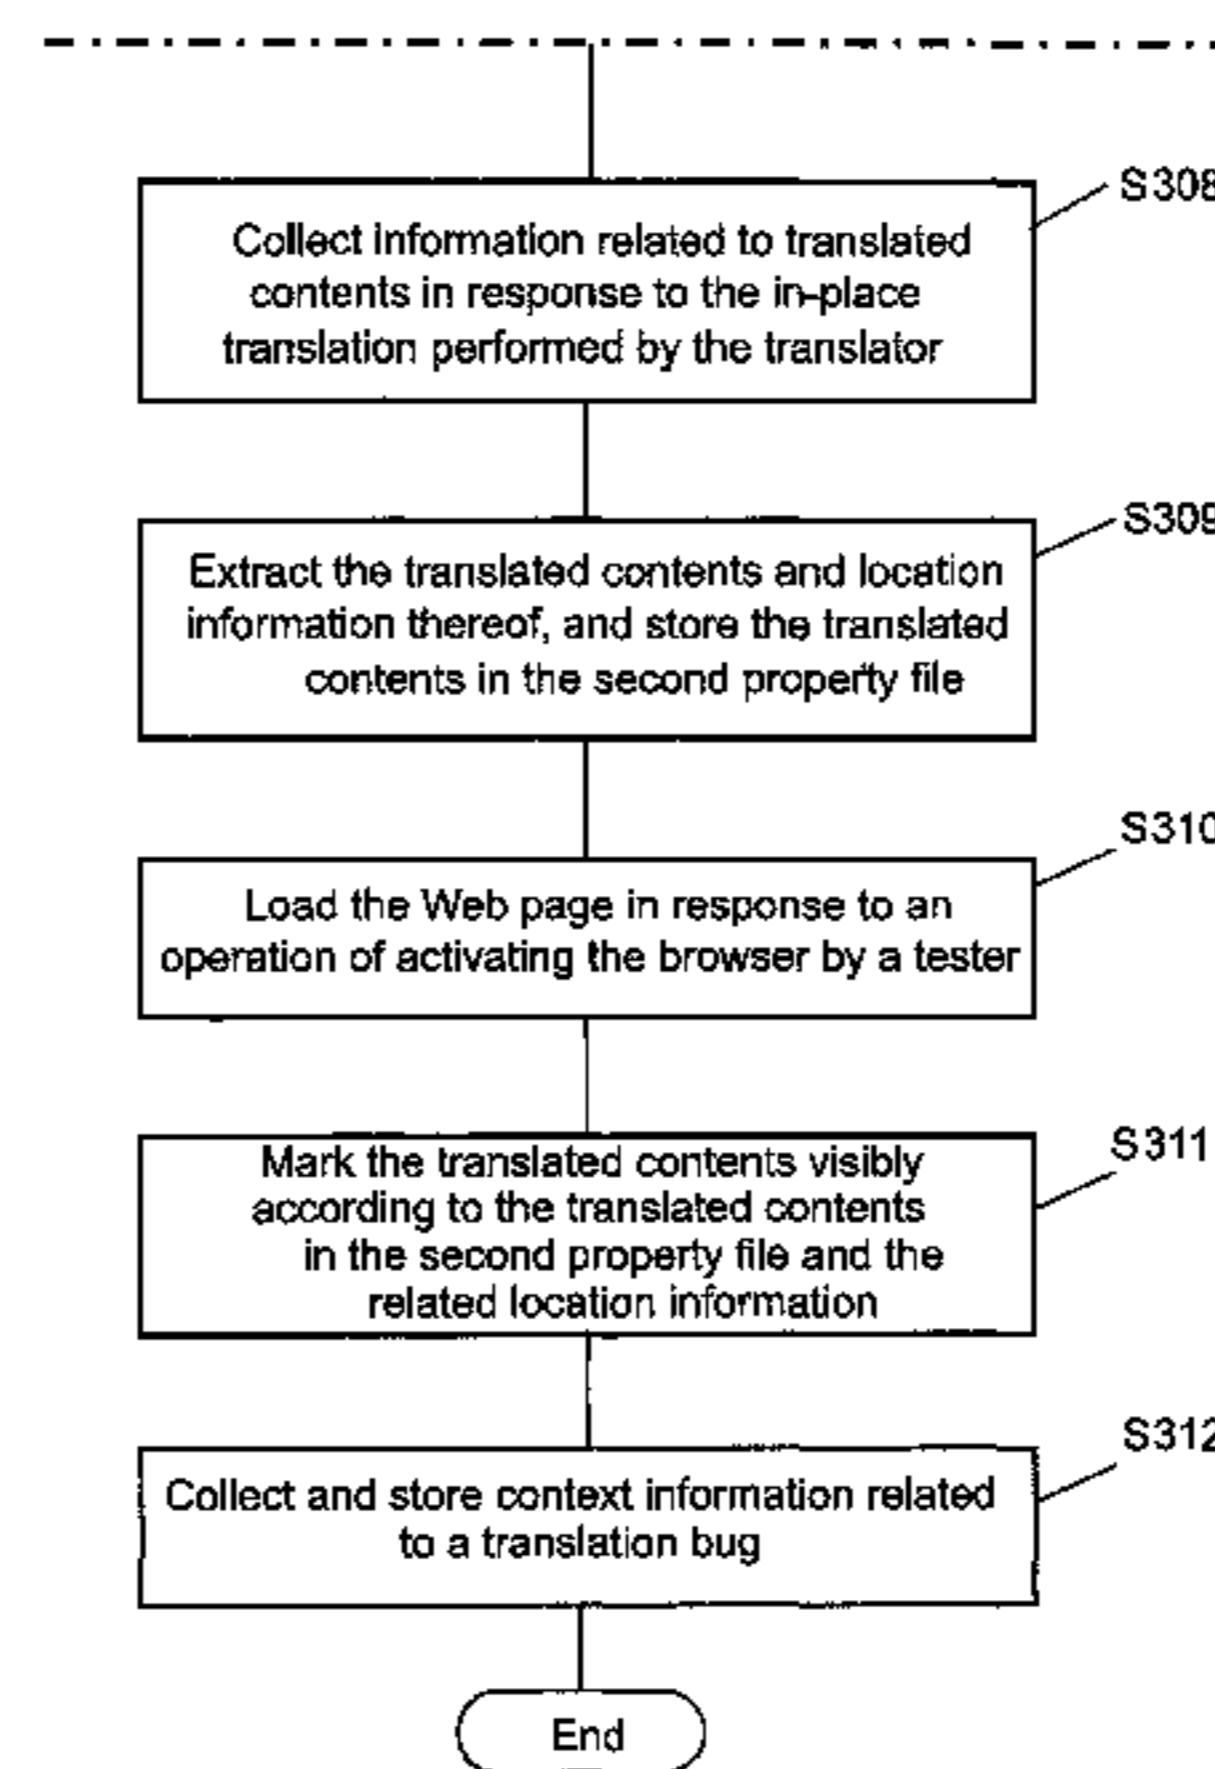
S308

Collect information related to translated contents in response to the in-place translation performed by the translator

S309

Extract the translated contents and location information thereof, and store the translated contents in the second property file

S310

Load the Web page in response to an operation of activating the browser by a tester

S311

Mark the translated contents visibly according to the translated contents in the second property file and the related location information

S312

Collect and store context information related to a translation bug

End